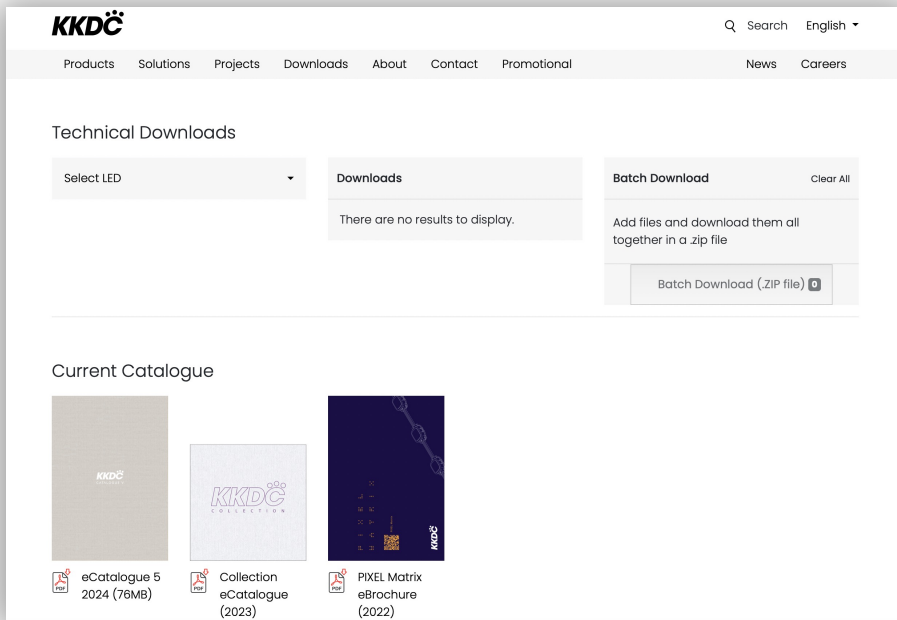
KKDC

Search English

Products Solutions Projects Downloads About Contact Promotional News Careers

Technical Downloads

Select LED

Downloads

There are no results to display.

Batch Download Clear All

Add files and download them all together in a .zip file

Batch Download (.ZIP file) 0

Current Catalogue

KKDC

KKDC COLLECTION

PIXEL MATRIX KKDC

PDF eCatalogue 5 2024 (76MB)

PDF Collection eCatalogue (2023)

PDF PIXEL Matrix eBrochure (2022)